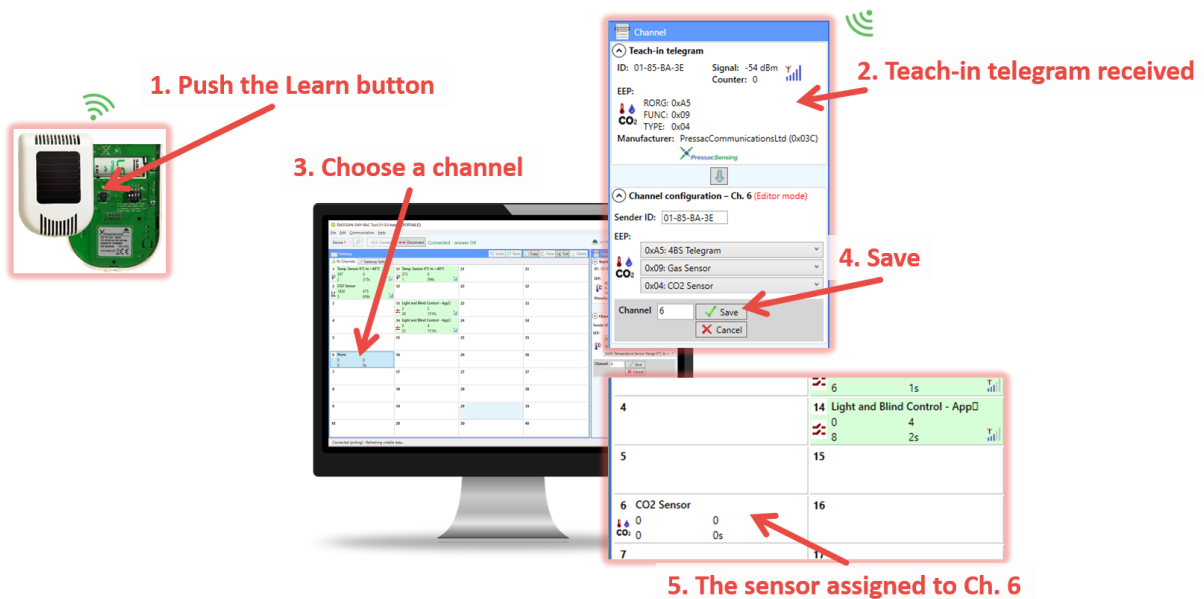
1. Push the Learn button

3. Choose a channel

Channel

Teach-in telegram

ID: 01-85-BA-3E

Signal: -54 dBm

Counter: 0

EEP:

RORG: 0xA5

FUNC: 0x09

TYPE: 0x04

Manufacturer: PressacCommunicationsLtd (0x03C)

PressacSensing

2. Teach-in telegram received

Channel configuration – Ch. 6 (Editor mode)

Sender ID: 01-85-BA-3E

EEP:

0xA5: 4BS Telegram

0x09: Gas Sensor

0x04: CO2 Sensor

4. Save

Channel 6

Save

Cancel

6 1s

4

14 Light and Blind Control - App

0 4

8 2s

5

15

6 CO2 Sensor

0 0

0 0s

16

7

17

5. The sensor assigned to Ch. 6